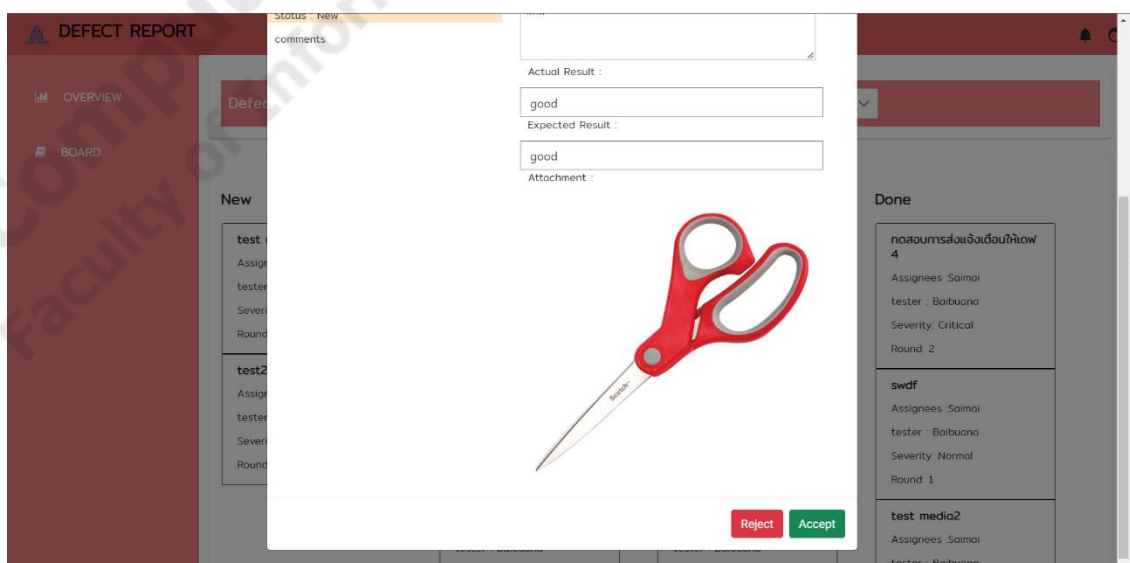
DEFECT REPORT

OVERVIEW

BOARD

Defe

New

test

Assig

tester

Severi

Round

test2

Assig

tester

Severi

Round

Status : New

comments

Actual Result :

good

Expected Result :

good

Attachment :

Scotch

Reject

Accept

Done

ทดสอบการส่งแจ้งเตือนให้เดฟ 4

Assignees :Saimai

tester : Baibuana

Severity: Critical

Round: 2

swdf

Assignees :Saimai

tester : Baibuana

Severity: Normal

Round: 1

test media2

Assignees :Saimai

tester : Baibuana